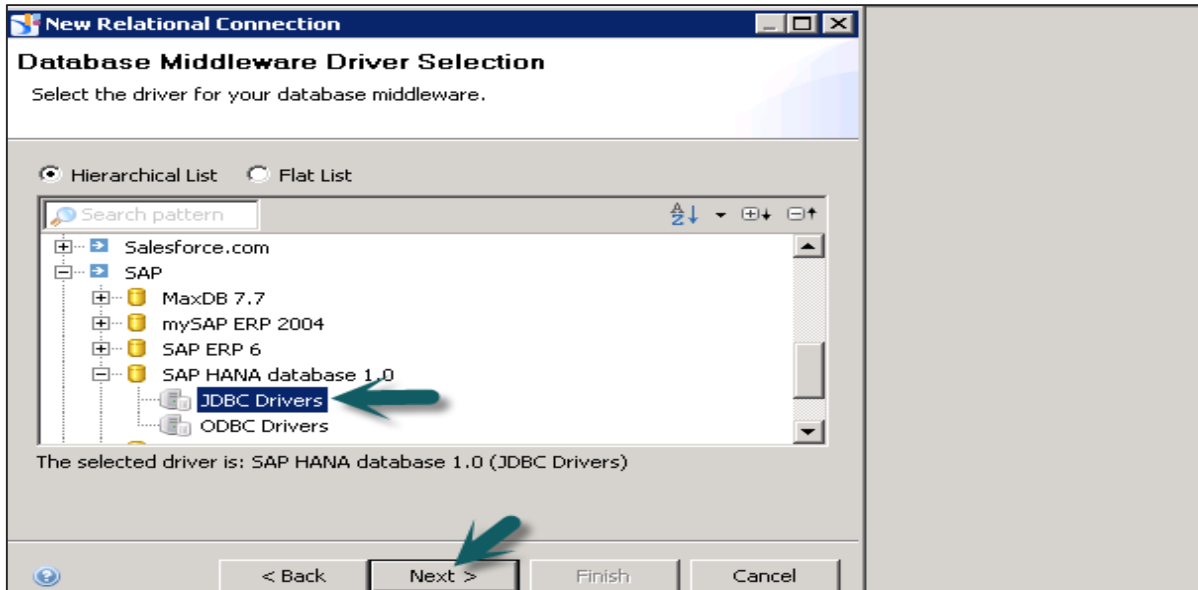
New Relational Connection

Database Middleware Driver Selection

Select the driver for your database middleware.

Hierarchical List Flat List

Search pattern

Salesforce.com
SAP
MaxDB 7.7
mySAP ERP 2004
SAP ERP 6
SAP HANA database 1.0
JDBC Drivers
ODBC Drivers

The selected driver is: SAP HANA database 1.0 (JDBC Drivers)

< Back Next > Finish Cancel